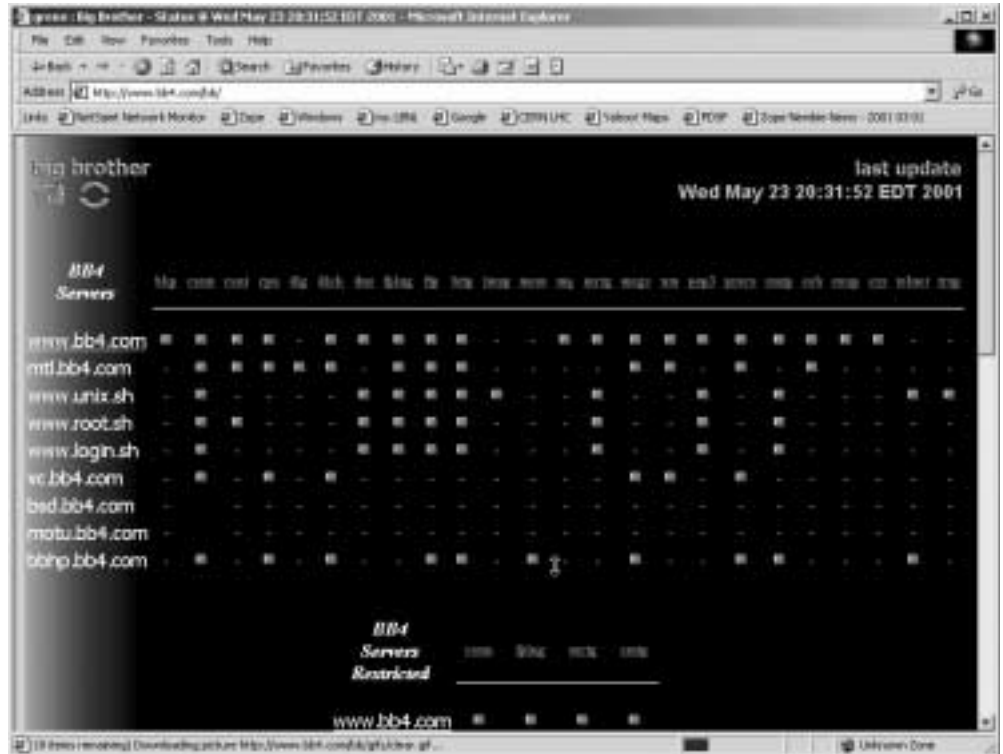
green : Big Brother - Status @ Wed May 23 20:31:52 EDT 2001 - Microsoft Internet Explorer

File Edit View Favorites Tools Help

Back Search Favorites History

Address http://www.bb4.com/bb/ Go

Links NetSaint Network Monitor Zope Windows no-URL Google CERN LHC Yahoo! Maps PDSP Zope Newbie News - 2001 03 02

big brother

last update
Wed May 23 20:31:52 EDT 2001

BB4 Servers

bbp conn cpu disk fping ftp http msgs

www.bb4.com
mtl.bb4.com
www.unix.sh
www.root.sh
www.login.sh
vc.bb4.com
bsd.bb4.com
motu.bb4.com
bbhp.bb4.com

BB4 Servers Restricted

conn fping

www.bb4.com

(18 items remaining) Downloading picture http://www.bb4.com/bb/gifs/clear.gif...

Unknown Zone